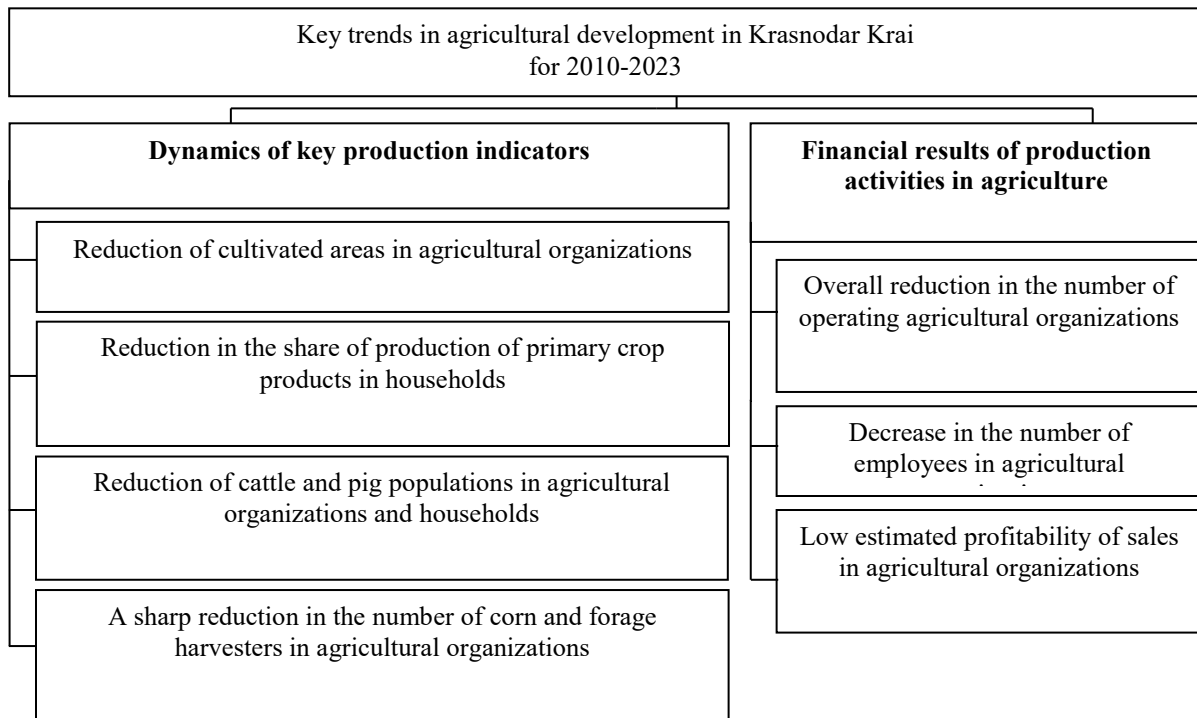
Key trends in agricultural development in Krasnodar Krai for 2010-2023

**Dynamics of key production indicators**

Reduction of cultivated areas in agricultural organizations

Reduction in the share of production of primary crop products in households

Reduction of cattle and pig populations in agricultural organizations and households

A sharp reduction in the number of corn and forage harvesters in agricultural organizations

**Financial results of production activities in agriculture**

Overall reduction in the number of operating agricultural organizations

Decrease in the number of employees in agricultural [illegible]

Low estimated profitability of sales in agricultural organizations